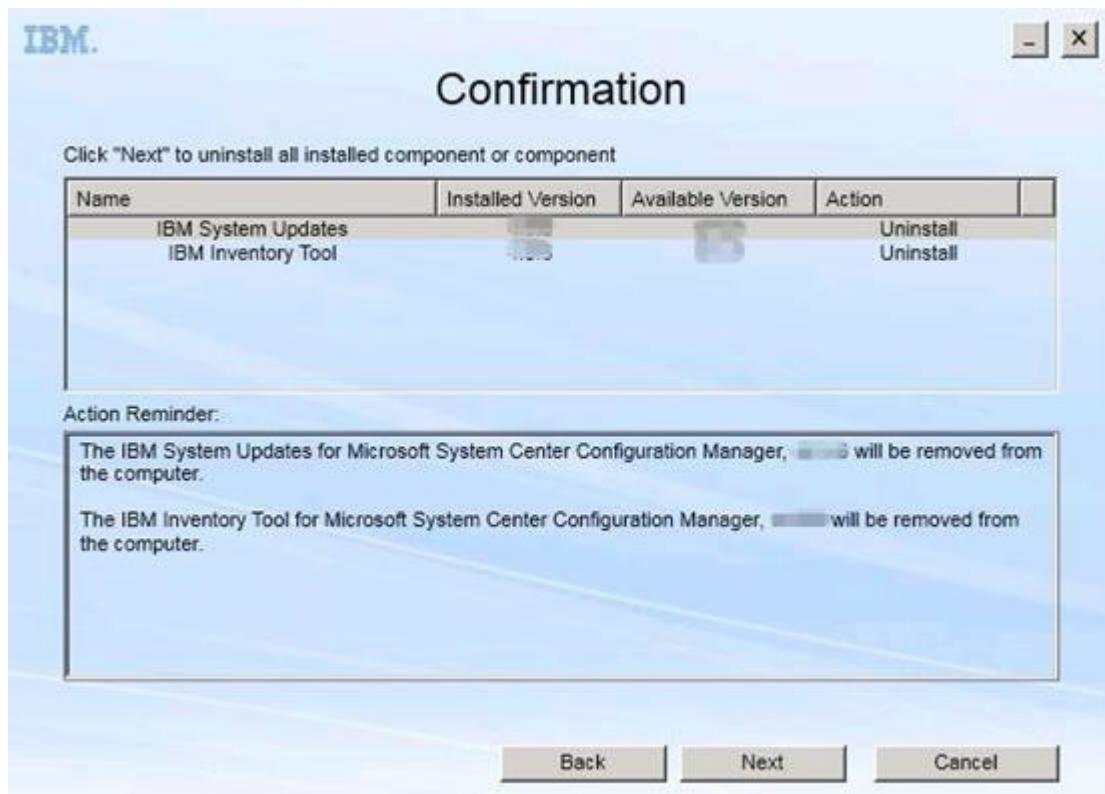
IBM.

_ ×

Confirmation

Click "Next" to uninstall all installed component or component

| Name | Installed Version | Available Version | Action |
|---|---|---|---|
| IBM System Updates | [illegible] | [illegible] | Uninstall |
| IBM Inventory Tool | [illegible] | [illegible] | Uninstall |

Action Reminder:

The IBM System Updates for Microsoft System Center Configuration Manager, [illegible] will be removed from the computer.

The IBM Inventory Tool for Microsoft System Center Configuration Manager, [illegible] will be removed from the computer.

Back Next Cancel